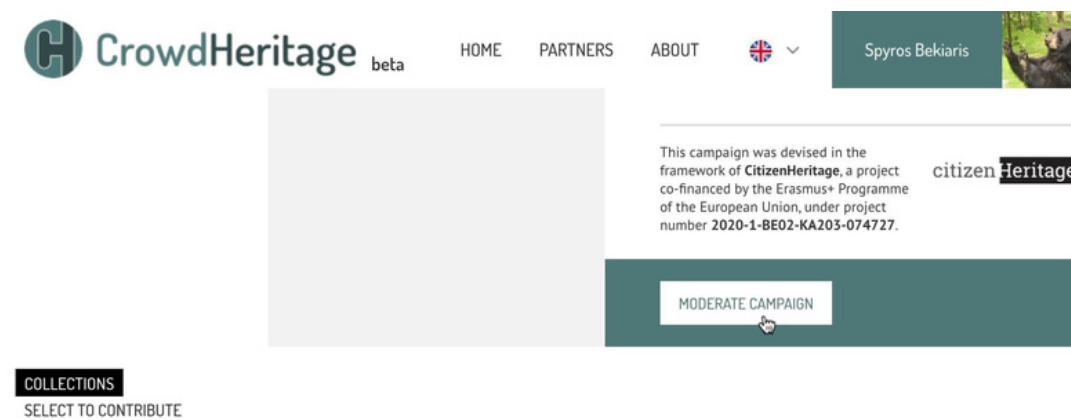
CrowdHeritage beta

HOME PARTNERS ABOUT

Spyros Bekiaris

This campaign was devised in the framework of **CitizenHeritage**, a project co-financed by the Erasmus+ Programme of the European Union, under project number **2020-1-BE02-KA203-074727**.

citizen Heritage

MODERATE CAMPAIGN

COLLECTIONS

SELECT TO CONTRIBUTE